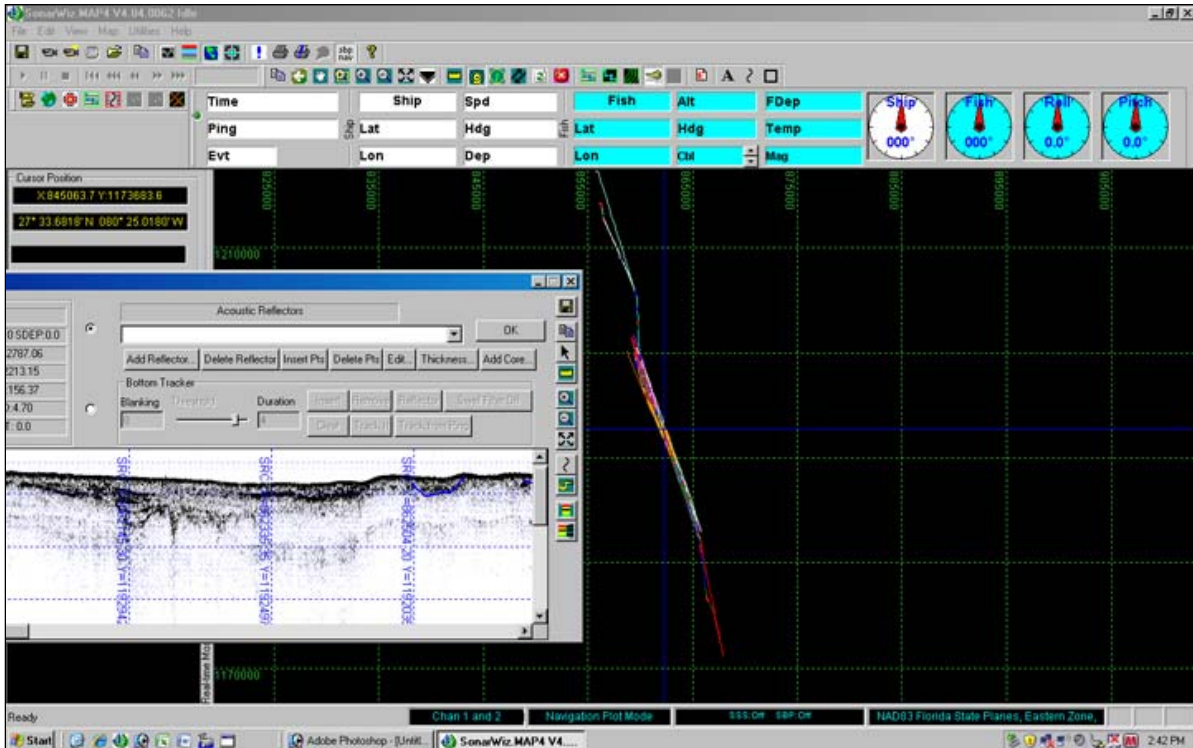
SonarWiz.MAP4 V4.04.0062 Idle

File Edit View Map Utilities Help

Time | Ship | Spd | Fish | Alt | FDep
Ping | Ship Lat | Hdg | Fish Lat | Hdg | Temp
Evt | Lon | Dep | Lon | Cbl | Mag

Ship 000°
Fish 000°
Roll 0.0°
Pitch 0.0°

Cursor Position
X:845063.7 Y:1173683.6
27° 33.6818' N 080° 25.0180' W

825000
835000
845000
855000
865000
875000
885000
895000
905000

1210000
1170000

Acoustic Reflectors
OK
Add Reflector... Delete Reflector Insert Pts Delete Pts Edit... Thickness... Add Core...
Bottom Tracker
Blanking Threshold Duration Insert Remove Reflector Swell Filter Off
Clear Track It Track on Ping

0 SDEP:0.0
2787.06
213.15
156.37
:4.70
T: 0.0

SRC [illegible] Y=119294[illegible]
SRC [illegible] Y=118249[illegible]
SRC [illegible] Y=118209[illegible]

Real-time Mo

Ready
Chan 1 and 2
Navigation Plot Mode
SSS:Off SBP:Off
NAD83 Florida State Planes, Eastern Zone,

Start
Adobe Photoshop - [Untit...
SonarWiz.MAP4 V4....
2:42 PM